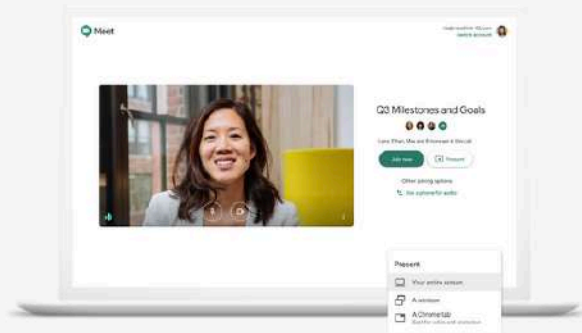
Meet

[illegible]
Switch account

Q3 Milestones and Goals

Lora, Ethan, Mia and Emmanuel in this call

Join now

Present

Other joining options

Use a phone for audio

Present

Your entire screen

A window

A Chrome tab
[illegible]